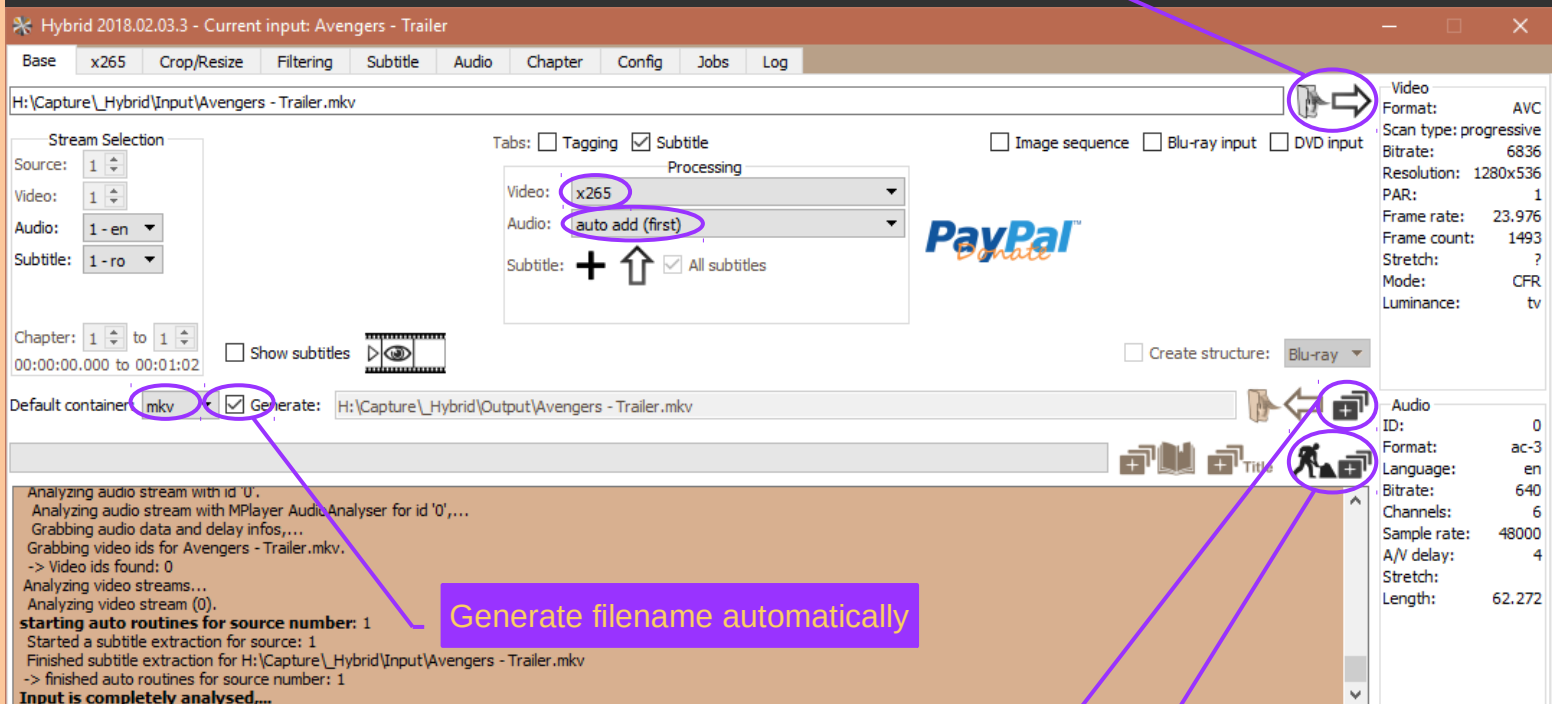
Hybrid 2018.02.03.3 - Current input: Avengers - Trailer

Base | x265 | Crop/Resize | Filtering | Subtitle | Audio | Chapter | Config | Jobs | Log

H:\Capture\_Hybrid\Input\Avengers - Trailer.mkv

Stream Selection
Source: 1
Video: 1
Audio: 1 - en
Subtitle: 1 - ro

Chapter: 1 to 1
00:00:00.000 to 00:01:02

Tabs: Tagging Subtitle

Processing
Video: x265
Audio: auto add (first)
Subtitle: All subtitles

PayPal Donate

Image sequence Blu-ray input DVD input

Show subtitles

Create structure: Blu-ray

Default container: mkv Generate: H:\Capture\_Hybrid\Output\Avengers - Trailer.mkv

Title

Analyzing audio stream with id '0'.
Analyzing audio stream with MPlayer AudioAnalyser for id '0',...
Grabbing audio data and delay infos,...
Grabbing video ids for Avengers - Trailer.mkv.
-> Video ids found: 0
Analyzing video streams...
Analyzing video stream (0).
**starting auto routines for source number:** 1
Started a subtitle extraction for source: 1
Finished subtitle extraction for H:\Capture\_Hybrid\Input\Avengers - Trailer.mkv
-> finished auto routines for source number: 1
**Input is completely analysed....**

Generate filename automatically

Video
Format: AVC
Scan type: progressive
Bitrate: 6836
Resolution: 1280x536
PAR: 1
Frame rate: 23.976
Frame count: 1493
Stretch: ?
Mode: CFR
Luminance: tv

Audio
ID: 0
Format: ac-3
Language: en
Bitrate: 640
Channels: 6
Sample rate: 48000
A/V delay: 4
Stretch:
Length: 62.272